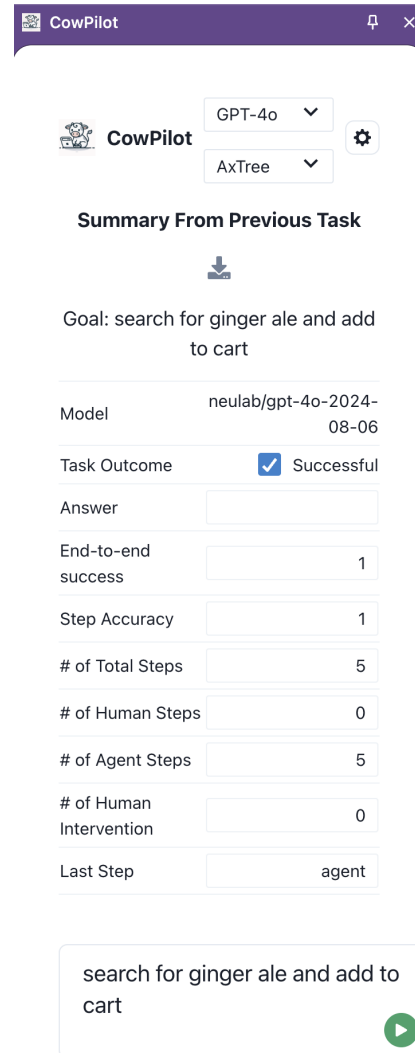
CowPilot

CowPilot

GPT-4o

AxTree

Summary From Previous Task

Goal: search for ginger ale and add to cart

| | |
|---|---|
| Model | neulab/gpt-4o-2024-08-06 |
| Task Outcome | Successful |
| Answer | |
| End-to-end success | 1 |
| Step Accuracy | 1 |
| # of Total Steps | 5 |
| # of Human Steps | 0 |
| # of Agent Steps | 5 |
| # of Human Intervention | 0 |
| Last Step | agent |

search for ginger ale and add to cart